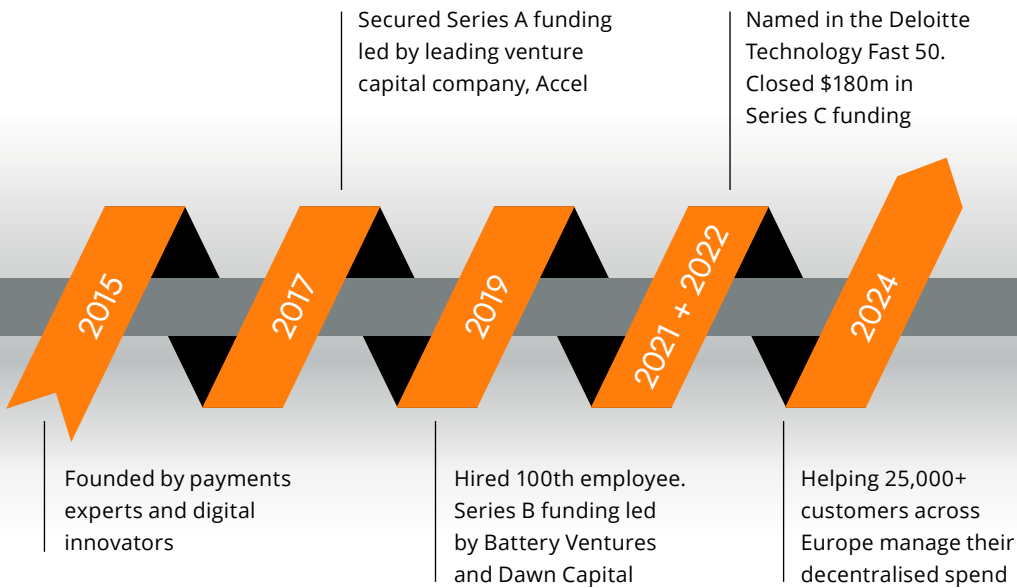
Secured Series A funding led by leading venture capital company, Accel

Named in the Deloitte Technology Fast 50. Closed \$180m in Series C funding

2015

2017

2019

2021 + 2022

2024

Founded by payments experts and digital innovators

Hired 100th employee. Series B funding led by Battery Ventures and Dawn Capital

Helping 25,000+ customers across Europe manage their decentralised spend